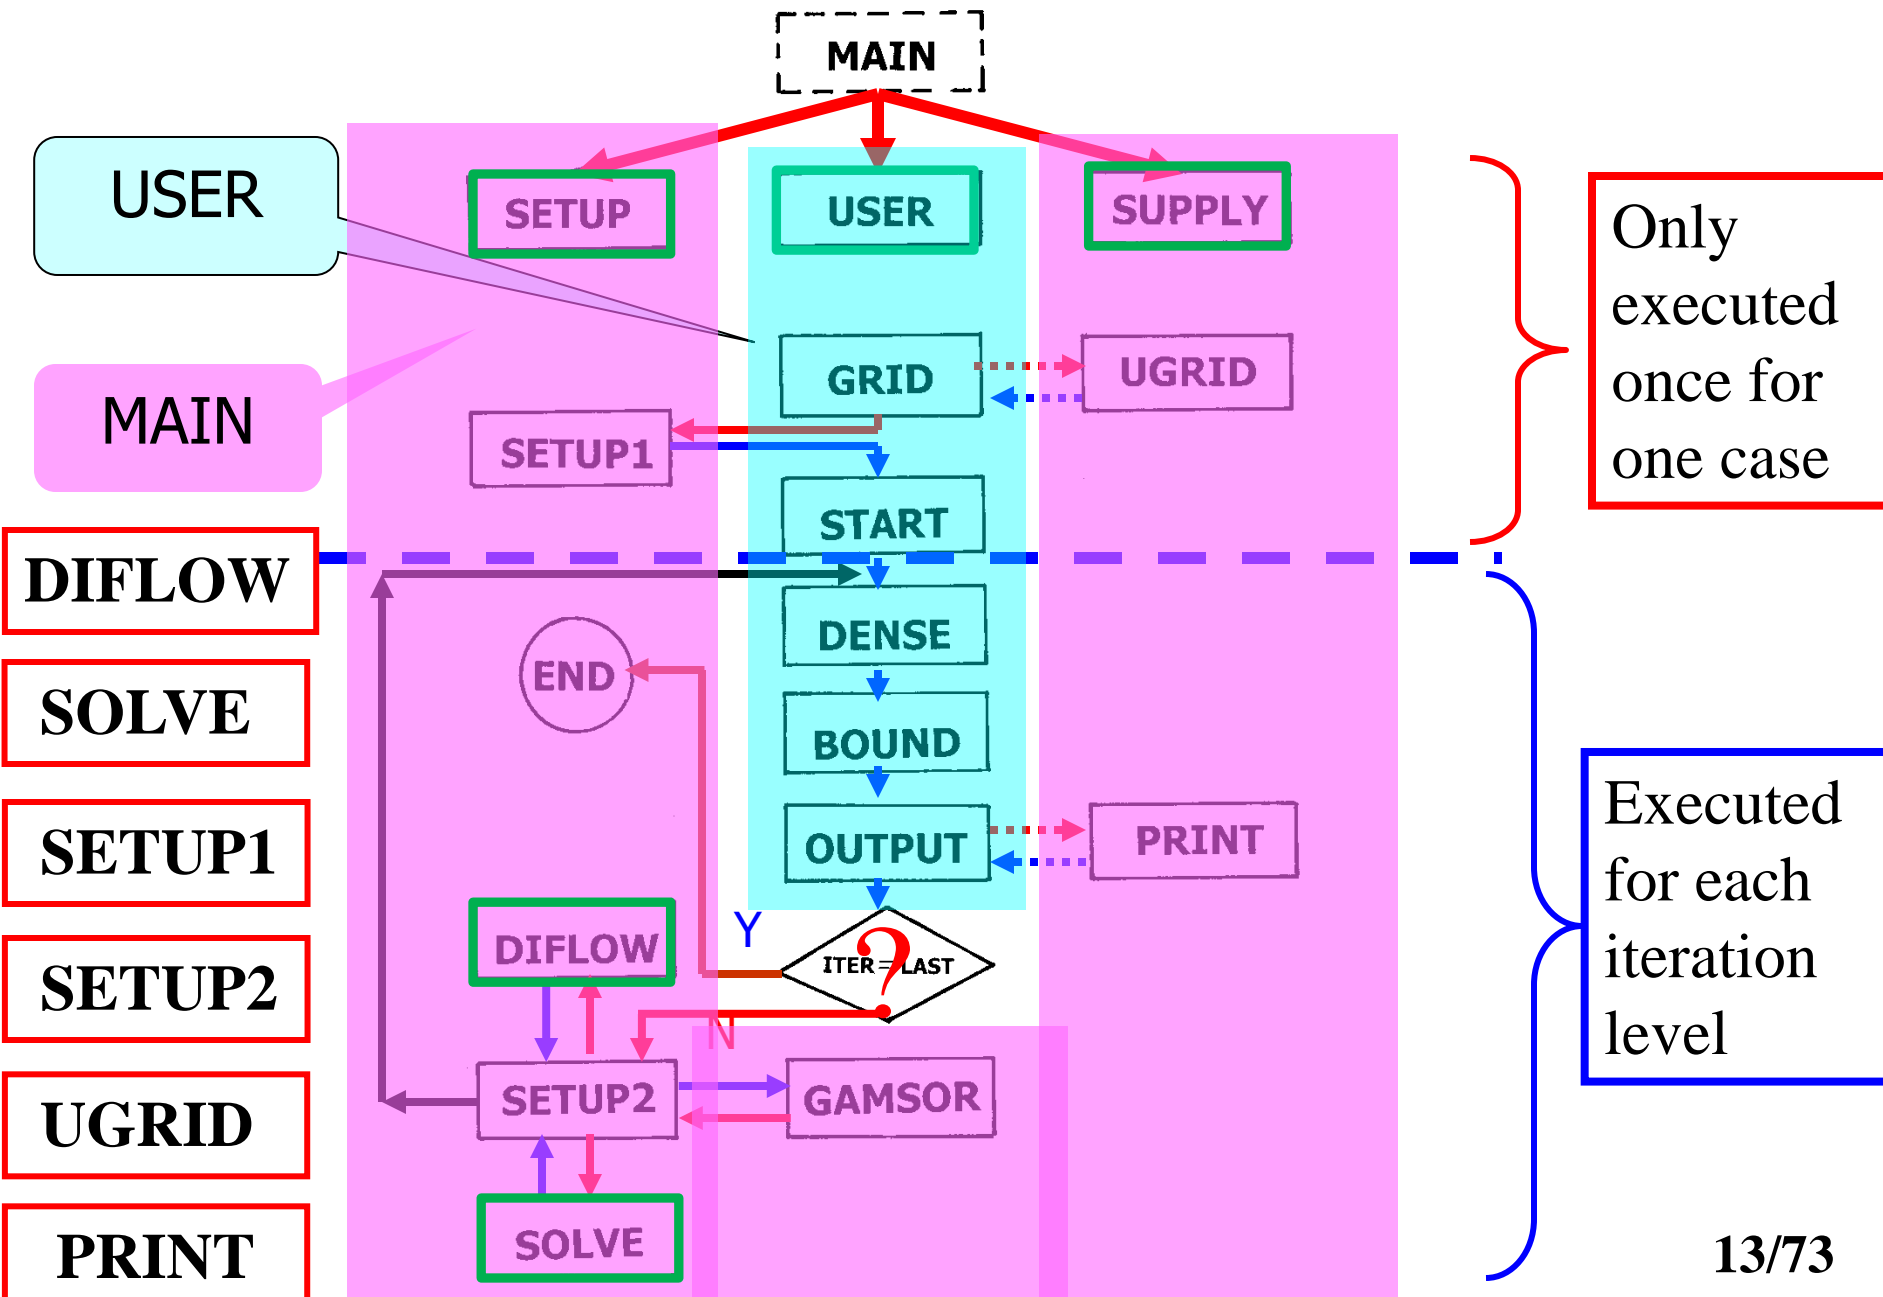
MAIN

USER

MAIN

SETUP

USER

SUPPLY

GRID

UGRID

SETUP1

START

DENSE

END

BOUND

OUTPUT

PRINT

DIFLOW

Y

ITER = LAST ?

N

SETUP2

GAMSOR

SOLVE

Only executed once for one case

Executed for each iteration level

DIFLOW

SOLVE

SETUP1

SETUP2

UGRID

PRINT

13/73